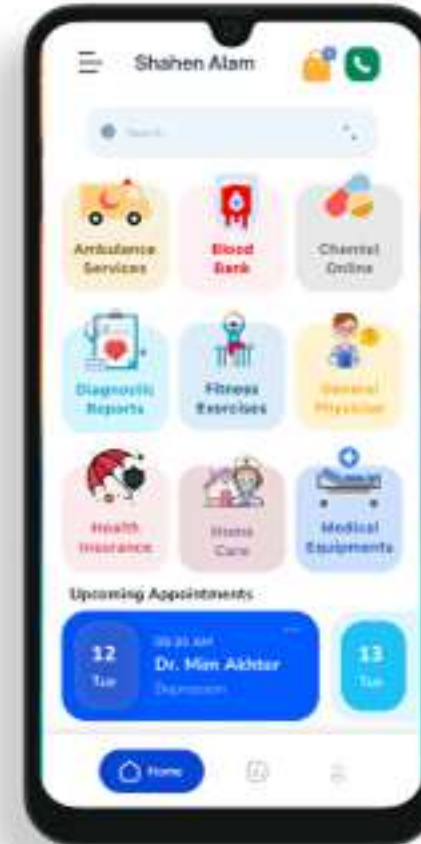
Shahen Alam

Search

Ambulance Services

Blood Bank

Channel Online

Diagnostic Reports

Fitness Exercises

General Physician

Health Insurance

Home Care

Medical Equipments

Upcoming Appointments

12
Tue

09:30 AM
Dr. Mim Akhter
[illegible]

13
Tue

Home